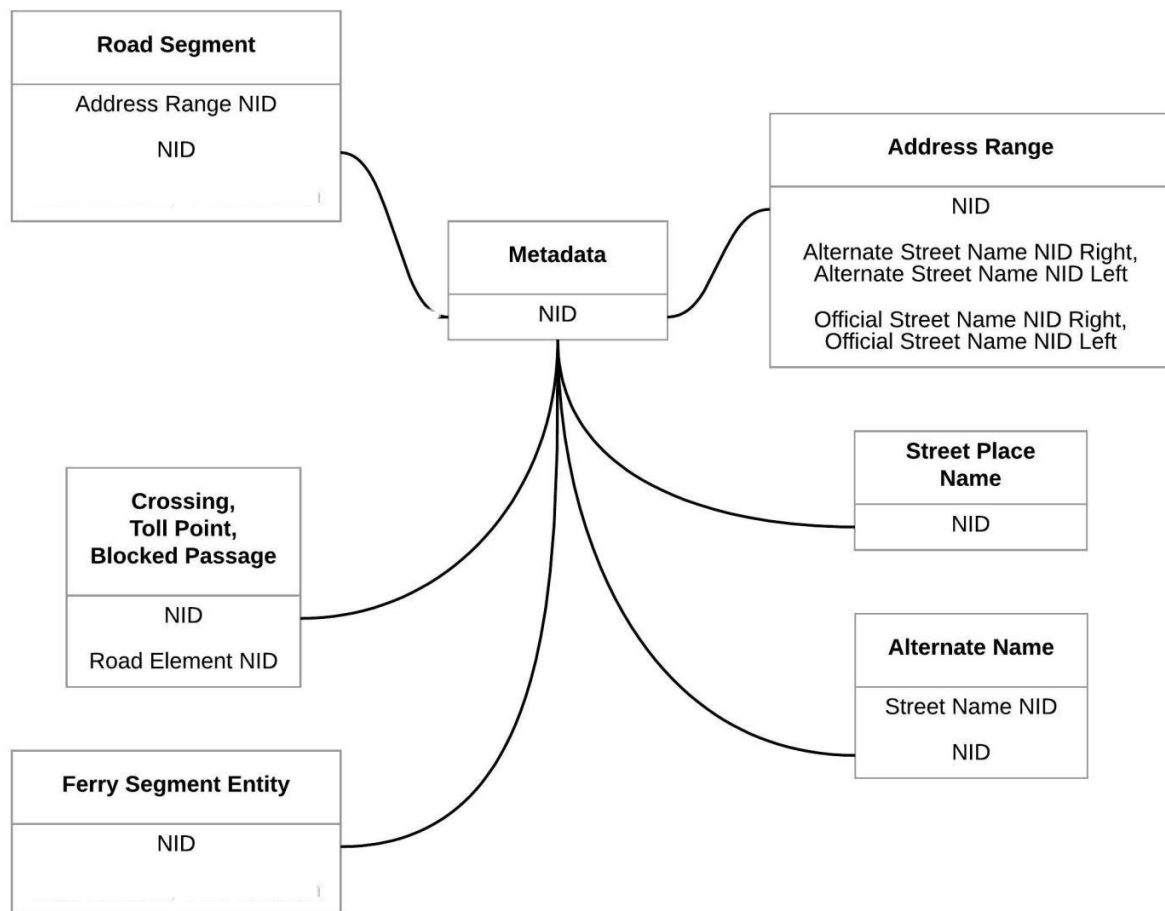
Road Segment

Address Range NID

NID

Metadata

NID

Address Range

NID

Alternate Street Name NID Right, Alternate Street Name NID Left

Official Street Name NID Right, Official Street Name NID Left

Street Place Name

NID

Crossing, Toll Point, Blocked Passage

NID

Road Element NID

Alternate Name

Street Name NID

NID

Ferry Segment Entity

NID